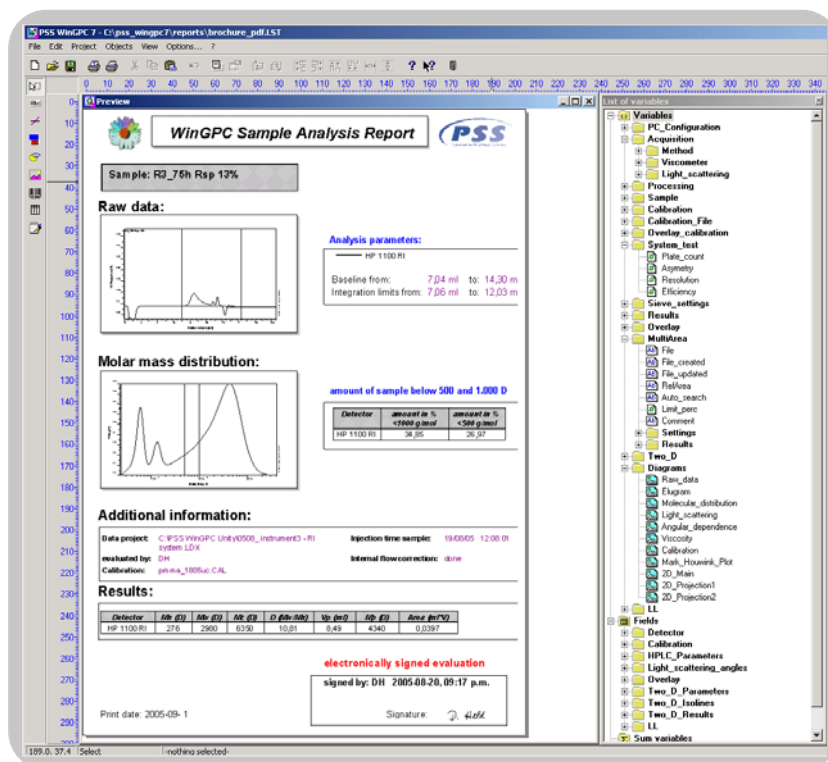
PSS WinGPC 7 - C:\pss_wingpc7\reports\brochure_pdf.LST

File Edit Project Objects View Options... ?

0 10 20 30 40 50 60 70 80 90 100 110 120 130 140 150 160 170 180 190 200 210 220 230 240 250 260 270 280 290 300 310 320 330 340

Preview

WinGPC Sample Analysis Report

PSS

Sample: R3_75h Rsp 13%

Raw data:

Analysis parameters:

HP 1100 RI

Baseline from: 7,04 ml to: 14,30 m

Integration limits from: 7,06 ml to: 12,03 m

Molar mass distribution:

amount of sample below 500 and 1.000 D

| Detector | amount in % <1000 g/mol | amount in % <500 g/mol |
|---|---|---|
| HP 1100 RI | 34,85 | 26,97 |

Additional information:

Data project: C:\PSS\WinGPC Unity\0508_instrument3 - RI system LDX

evaluated by: DH

Calibration: pmma_1805uc.CAL

Injection time sample: 19/08/05 12:08:01

Internal flowcorrection: done

Results:

| Detector | Mn (D) | Mw (D) | Mz (D) | D (Mw/Mn) | Vp (ml) | Mp (D) | Area (ml*V) |
|---|---|---|---|---|---|---|---|
| HP 1100 RI | 276 | 2980 | 6350 | 10,81 | 8,49 | 4340 | 0,0397 |

electronically signed evaluation

signed by: DH 2005-08-20, 09:17 p.m.

Print date: 2005-09- 1

Signature:

0 10 20 30 40 50 60 70 80 90 100 110 120 130 140 150 160 170 180 190 200 210 220 230 240 250 260 270 280 290

List of variables

Variables
PC_Configuration
Acquisition
Method
Viscometer
Light_scattering
Processing
Sample
Calibration
Calibration_File
Overlay_calibration
System_test
Plate_count
Asymetry
Resolution
Efficiency
Sieve_settings
Results
Overlay
MultiArea
File
File_created
File_updated
RelArea
Auto_search
Limit_perc
Comment
Settings
Results
Two_D
Diagrams
Raw_data
Elugram
Molecular_distribution
Light_scattering
Angular_dependence
Viscosity
Calibration
Mark_Houwink_Plot
2D_Main
2D_Projection1
2D_Projection2
LL
Fields
Detector
Calibration
HPLC_Parameters
Light_scattering_angles
Overlay
Two_D_Parameters
Two_D_Isolines
Two_D_Results
LL
Sum variables

189.0, 37.4 Select <nothing selected>